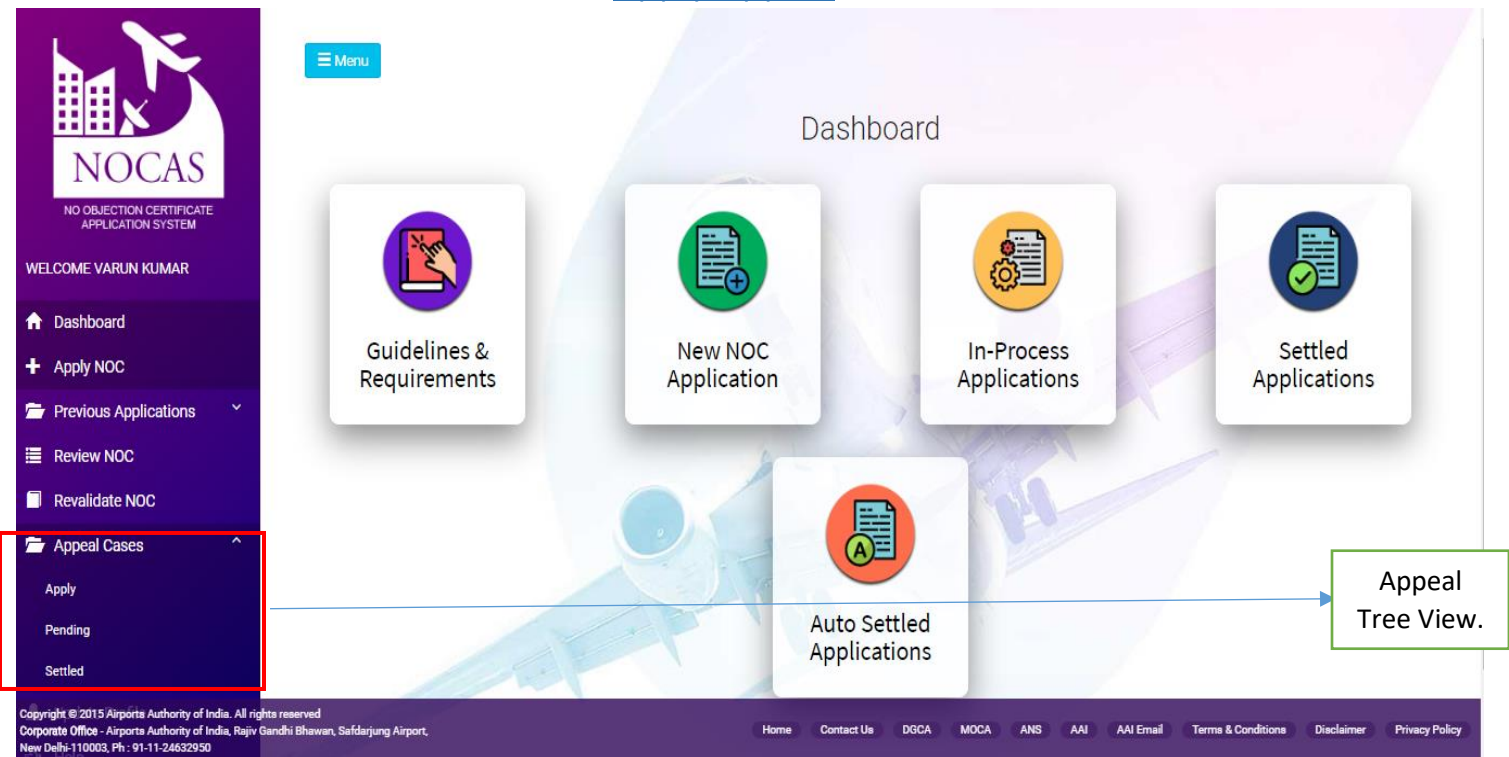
NOCAS
NO OBJECTION CERTIFICATE APPLICATION SYSTEM

WELCOME VARUN KUMAR

Dashboard
Apply NOC
Previous Applications
Review NOC
Revalidate NOC
Appeal Cases
Apply
Pending
Settled

≡ Menu

Dashboard

Guidelines & Requirements

New NOC Application

In-Process Applications

Settled Applications

Auto Settled Applications

Appeal Tree View.

Copyright © 2015 Airports Authority of India. All rights reserved
Corporate Office - Airports Authority of India, Rajiv Gandhi Bhawan, Safdarjung Airport, New Delhi-110003, Ph : 91-11-24632950

Home Contact Us DGCA MOCA ANS AAI AAI Email Terms & Conditions Disclaimer Privacy Policy